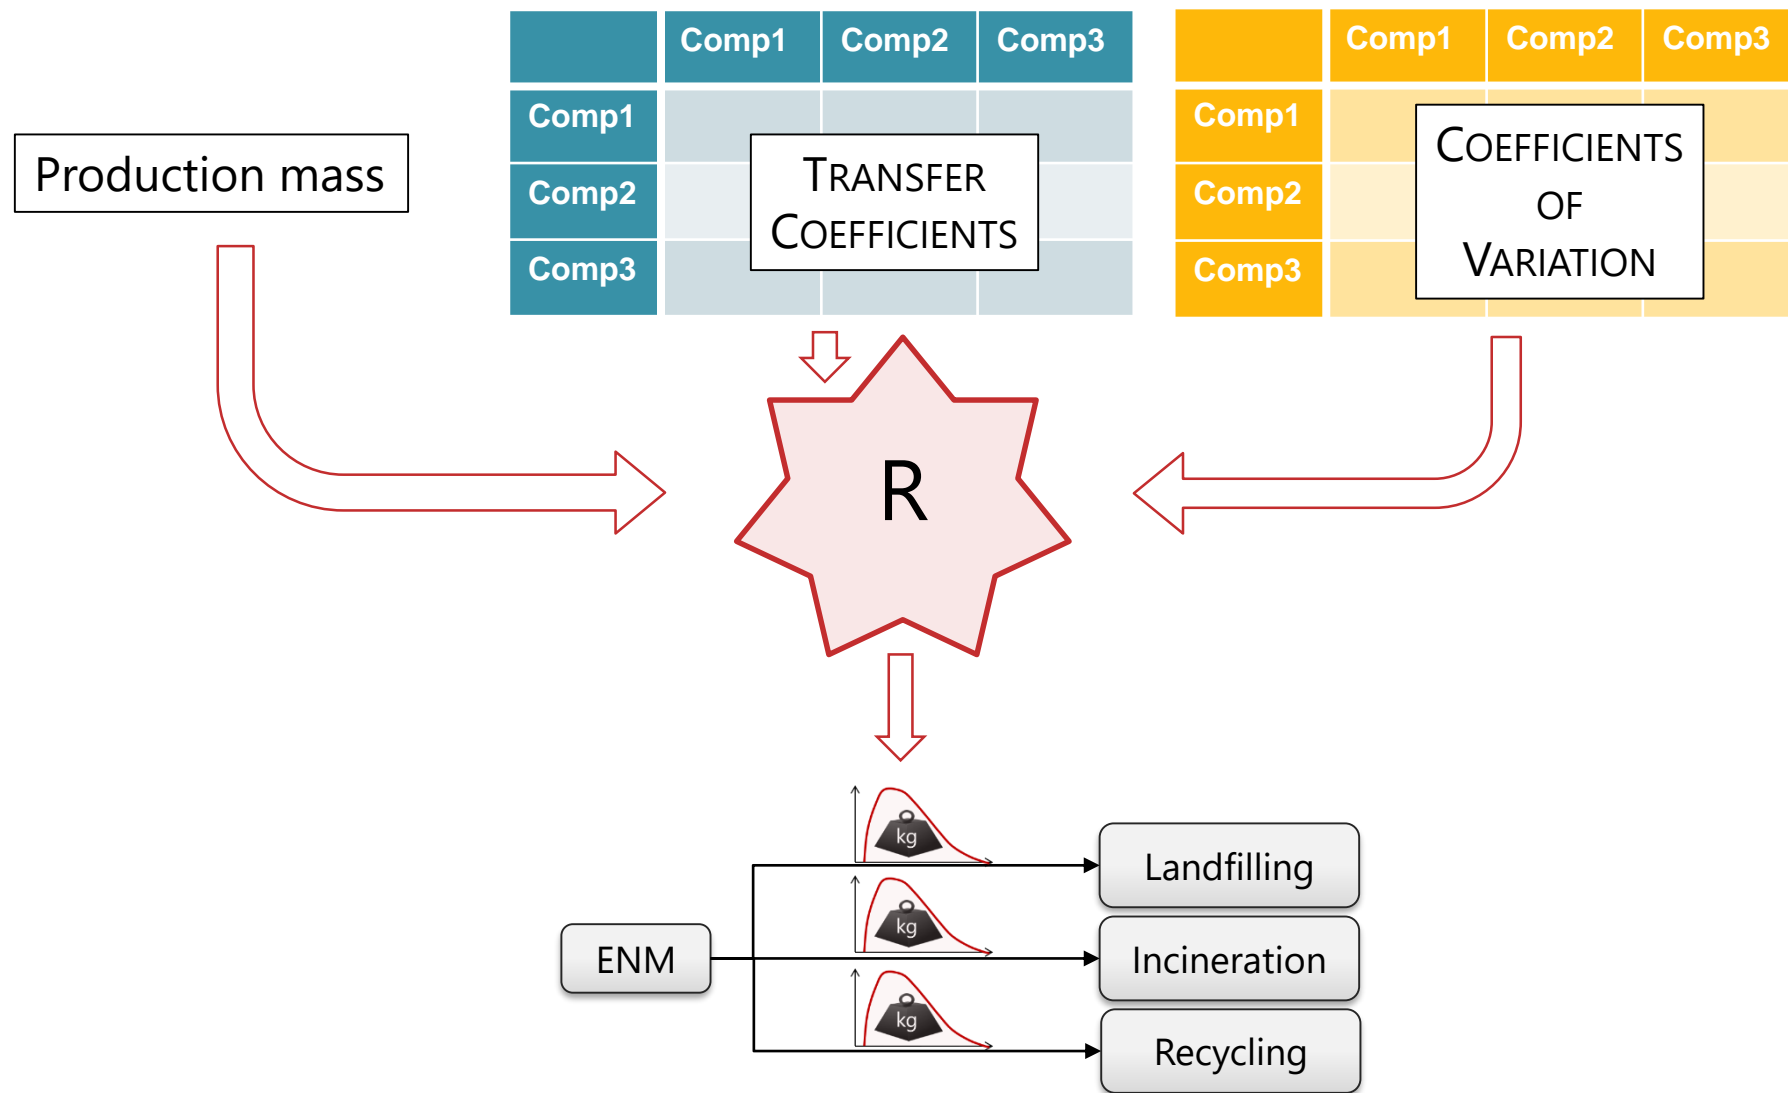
Production mass

| | Comp1 | Comp2 | Comp3 |
|---|---|---|---|
| Comp1 | | | |
| Comp2 | | | |
| Comp3 | | | |

TRANSFER COEFFICIENTS

| | Comp1 | Comp2 | Comp3 |
|---|---|---|---|
| Comp1 | | | |
| Comp2 | | | |
| Comp3 | | | |

COEFFICIENTS OF VARIATION

R

kg

kg

kg

ENM

Landfilling

Incineration

Recycling